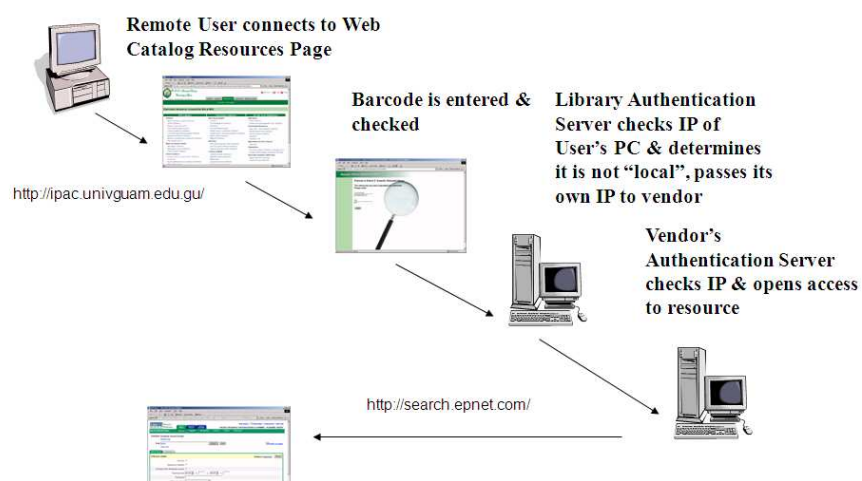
Remote User connects to Web Catalog Resources Page

http://ipac.univguam.edu.gu/

Barcode is entered & checked

Library Authentication Server checks IP of User's PC & determines it is not "local", passes its own IP to vendor

Vendor's Authentication Server checks IP & opens access to resource

http://search.epnet.com/